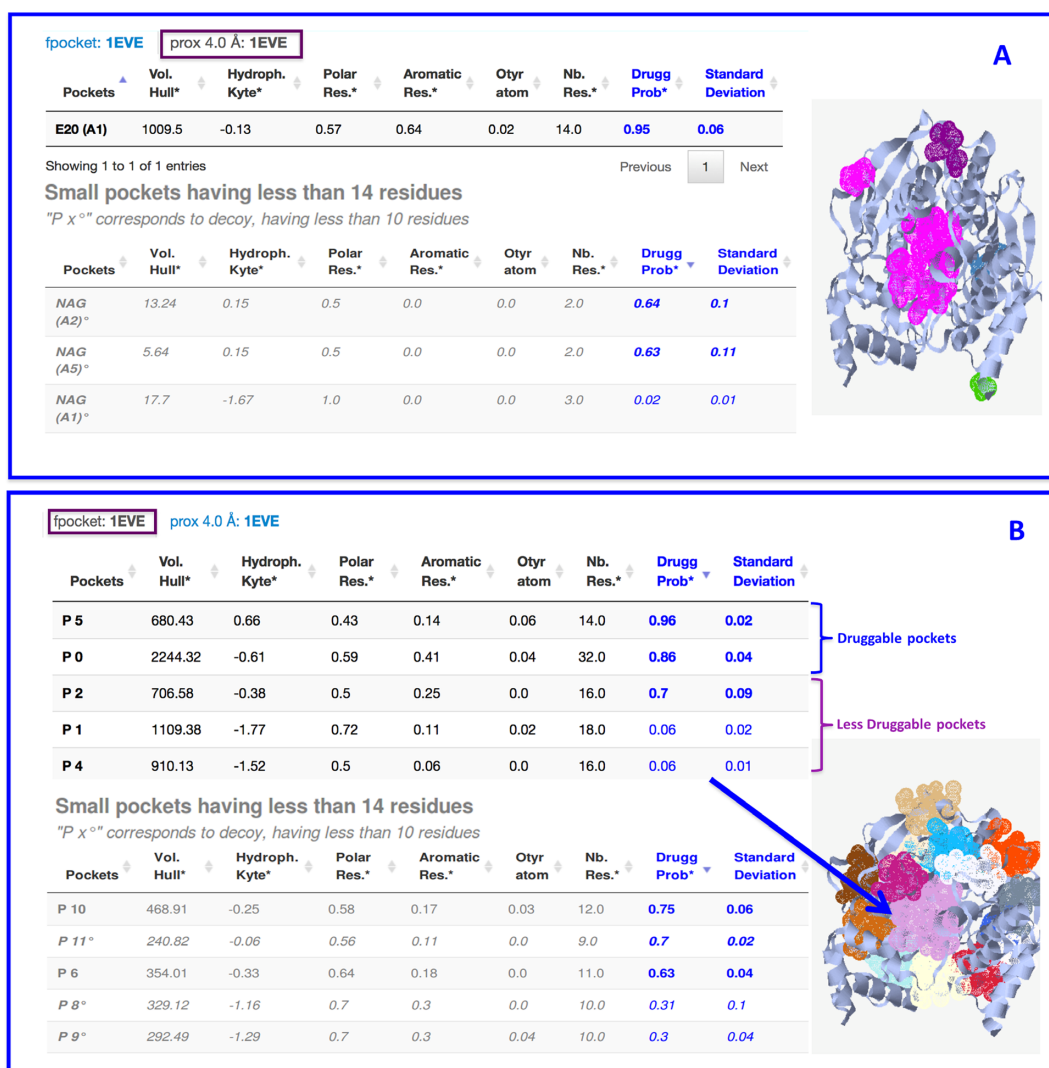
fpocket: 1EVE prox 4.0 Å: 1EVE

A

| Pockets | Vol. Hull* | Hydroph. Kyte* | Polar Res.* | Aromatic Res.* | Otyr atom | Nb. Res.* | Drugg Prob* | Standard Deviation |
|---|---|---|---|---|---|---|---|---|
| E20 (A1) | 1009.5 | -0.13 | 0.57 | 0.64 | 0.02 | 14.0 | 0.95 | 0.06 |

Showing 1 to 1 of 1 entries

Previous 1 Next

Small pockets having less than 14 residues

"P x°" corresponds to decoy, having less than 10 residues

| Pockets | Vol. Hull* | Hydroph. Kyte* | Polar Res.* | Aromatic Res.* | Otyr atom | Nb. Res.* | Drugg Prob* | Standard Deviation |
|---|---|---|---|---|---|---|---|---|
| NAG (A2)° | 13.24 | 0.15 | 0.5 | 0.0 | 0.0 | 2.0 | 0.64 | 0.1 |
| NAG (A5)° | 5.64 | 0.15 | 0.5 | 0.0 | 0.0 | 2.0 | 0.63 | 0.11 |
| NAG (A1)° | 17.7 | -1.67 | 1.0 | 0.0 | 0.0 | 3.0 | 0.02 | 0.01 |

fpocket: 1EVE prox 4.0 Å: 1EVE

B

| Pockets | Vol. Hull* | Hydroph. Kyte* | Polar Res.* | Aromatic Res.* | Otyr atom | Nb. Res.* | Drugg Prob* | Standard Deviation |
|---|---|---|---|---|---|---|---|---|
| P 5 | 680.43 | 0.66 | 0.43 | 0.14 | 0.06 | 14.0 | 0.96 | 0.02 |
| P 0 | 2244.32 | -0.61 | 0.59 | 0.41 | 0.04 | 32.0 | 0.86 | 0.04 |
| P 2 | 706.58 | -0.38 | 0.5 | 0.25 | 0.0 | 16.0 | 0.7 | 0.09 |
| P 1 | 1109.38 | -1.77 | 0.72 | 0.11 | 0.02 | 18.0 | 0.06 | 0.02 |
| P 4 | 910.13 | -1.52 | 0.5 | 0.06 | 0.0 | 16.0 | 0.06 | 0.01 |

Druggable pockets

Less Druggable pockets

Small pockets having less than 14 residues

"P x°" corresponds to decoy, having less than 10 residues

| Pockets | Vol. Hull* | Hydroph. Kyte* | Polar Res.* | Aromatic Res.* | Otyr atom | Nb. Res.* | Drugg Prob* | Standard Deviation |
|---|---|---|---|---|---|---|---|---|
| P 10 | 468.91 | -0.25 | 0.58 | 0.17 | 0.03 | 12.0 | 0.75 | 0.06 |
| P 11° | 240.82 | -0.06 | 0.56 | 0.11 | 0.0 | 9.0 | 0.7 | 0.02 |
| P 6 | 354.01 | -0.33 | 0.64 | 0.18 | 0.0 | 11.0 | 0.63 | 0.04 |
| P 8° | 329.12 | -1.16 | 0.7 | 0.3 | 0.0 | 10.0 | 0.31 | 0.1 |
| P 9° | 292.49 | -1.29 | 0.7 | 0.3 | 0.04 | 10.0 | 0.3 | 0.04 |